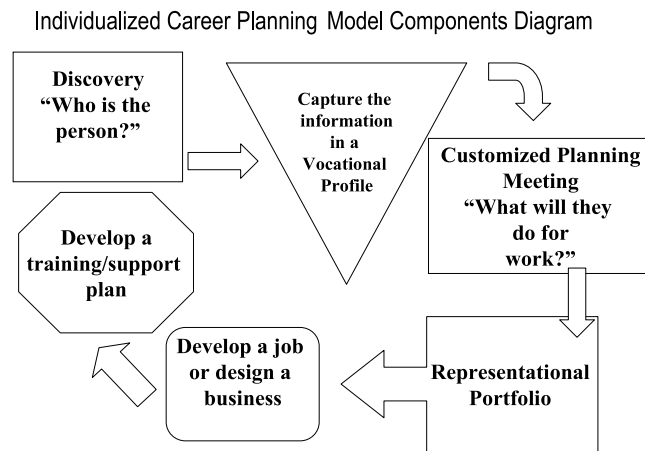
Individualized Career Planning Model Components Diagram

Discovery
“Who is the person?”

Capture the information in a Vocational Profile

Customized Planning Meeting
“What will they do for work?”

Representational Portfolio

Develop a job or design a business

Develop a training/support plan